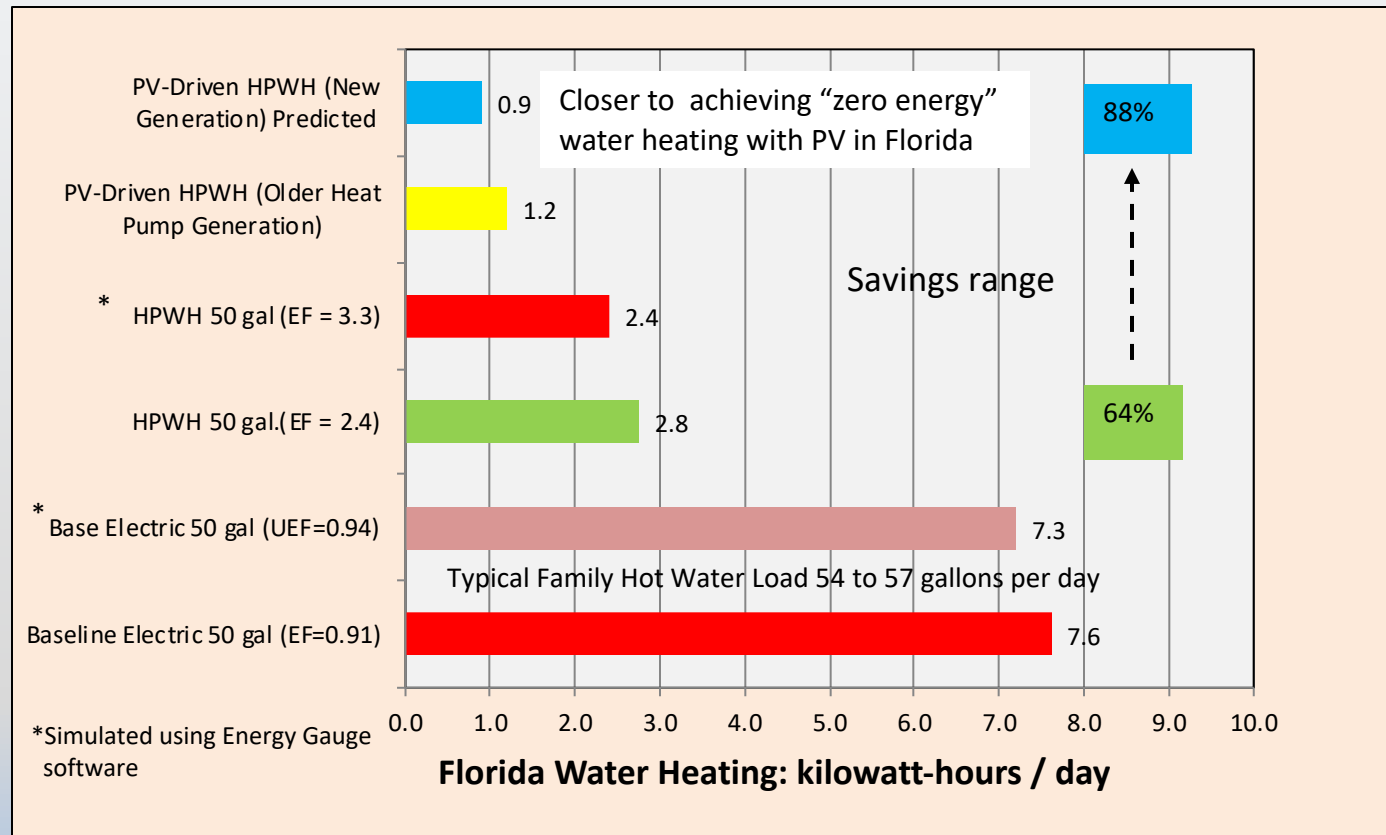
PV-Driven HPWH (New Generation) Predicted
0.9
Closer to achieving “zero energy” water heating with PV in Florida
88%

PV-Driven HPWH (Older Heat Pump Generation)
1.2

Savings range

* HPWH 50 gal (EF = 3.3)
2.4

HPWH 50 gal.(EF = 2.4)
2.8
64%

*Base Electric 50 gal (UEF=0.94)
7.3

Typical Family Hot Water Load 54 to 57 gallons per day

Baseline Electric 50 gal (EF=0.91)
7.6

0.0 1.0 2.0 3.0 4.0 5.0 6.0 7.0 8.0 9.0 10.0

*Simulated using Energy Gauge software

Florida Water Heating: kilowatt-hours / day